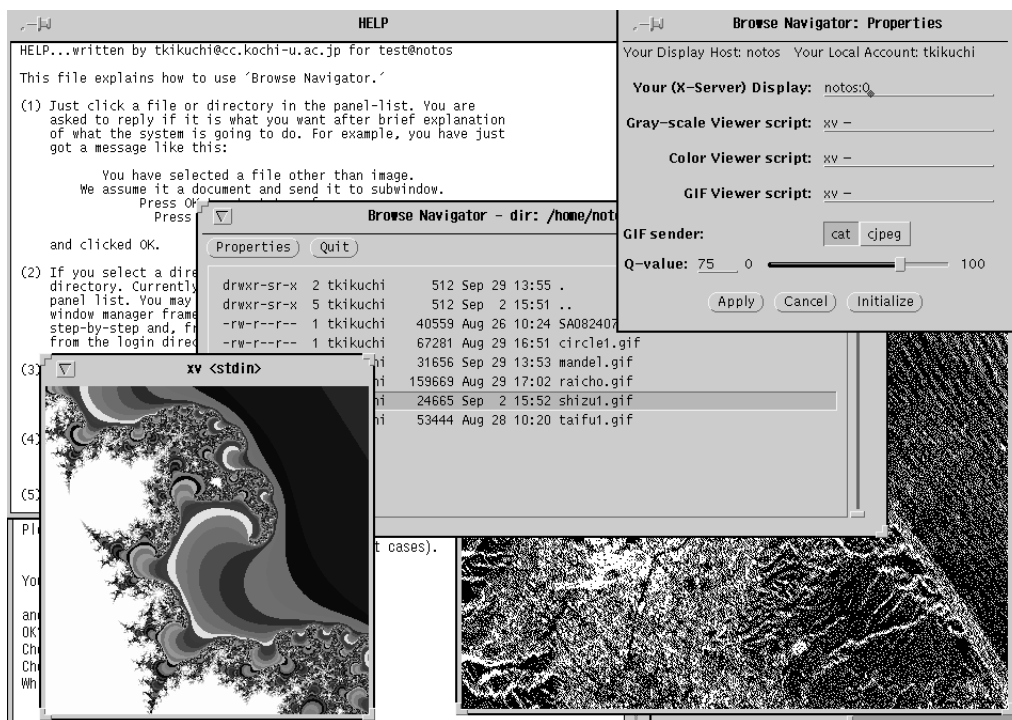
HELP

HELP...written by tkikuchi@cc.kochi-u.ac.jp for test@notos

This file explains how to use 'Browse Navigator.'

(1) Just click a file or directory in the panel-list. You are asked to reply if it is what you want after brief explanation of what the system is going to do. For example, you have just got a message like this:

You have selected a file other than image.
We assume it a document and send it to subwindow.
Press O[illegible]
Press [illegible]

and clicked OK.

(2) If you select a dire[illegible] directory. Currently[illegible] panel list. You may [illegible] window manager frame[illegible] step-by-step and, f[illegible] from the login dire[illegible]

(3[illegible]

(4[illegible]

(5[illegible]

Pl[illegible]

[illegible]t cases).

Yo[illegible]

an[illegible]
OK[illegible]
Ch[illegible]
Ch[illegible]
Wh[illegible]

Browse Navigator: Properties

Your Display Host: notos Your Local Account: tkikuchi

Your (X-Server) Display: notos:0

Gray-scale Viewer script: xv -

Color Viewer script: xv -

GIF Viewer script: xv -

GIF sender: cat cjpeg

Q-value: 75 0 100

Apply Cancel Initialize

Browse Navigator - dir: /home/noto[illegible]

Properties Quit

drwxr-sr-x 2 tkikuchi 512 Sep 29 13:55 .
drwxr-sr-x 5 tkikuchi 512 Sep 2 15:51 ..
-rw-r--r-- 1 tkikuchi 40559 Aug 26 10:24 SA082407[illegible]
-rw-r--r-- 1 tkikuchi 67281 Aug 29 16:51 circle1.gif
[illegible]hi 31656 Sep 29 13:53 mandel.gif
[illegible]hi 159669 Aug 29 17:02 raicho.gif
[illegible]hi 24665 Sep 2 15:52 shizu1.gif
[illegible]hi 53444 Aug 28 10:20 taifu1.gif

xv <stdin>